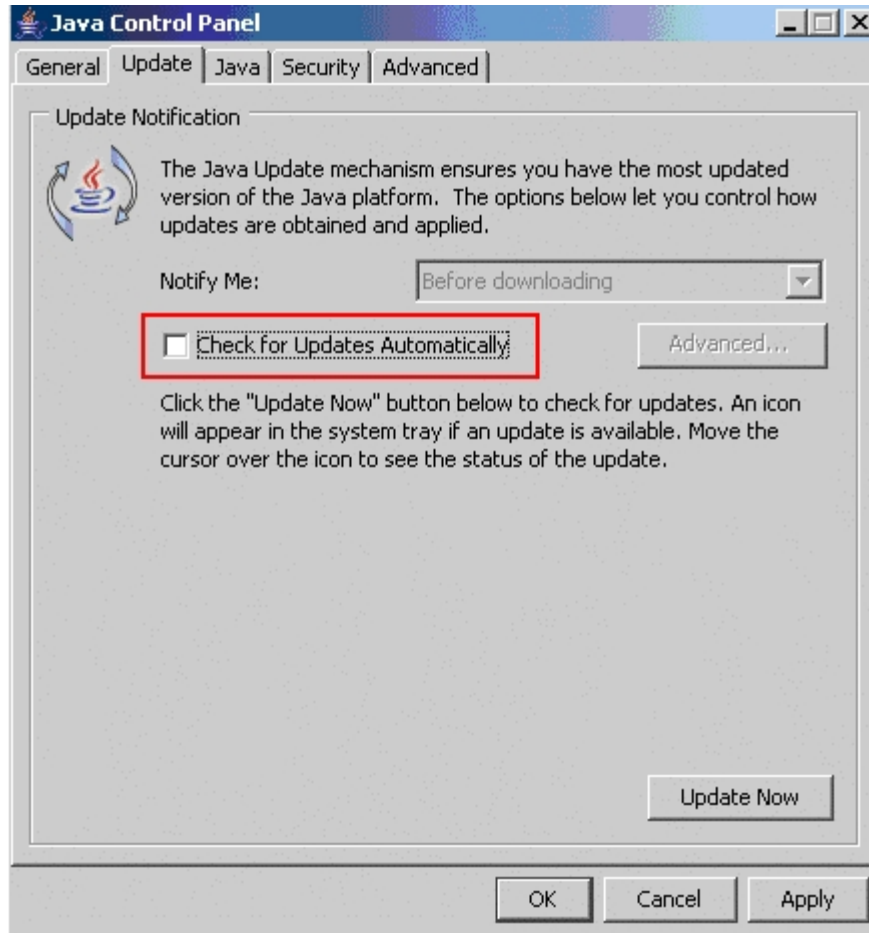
Java Control Panel

General | Update | Java | Security | Advanced

Update Notification

The Java Update mechanism ensures you have the most updated version of the Java platform. The options below let you control how updates are obtained and applied.

Notify Me: Before downloading

Check for Updates Automatically

Advanced...

Click the "Update Now" button below to check for updates. An icon will appear in the system tray if an update is available. Move the cursor over the icon to see the status of the update.

Update Now

OK Cancel Apply